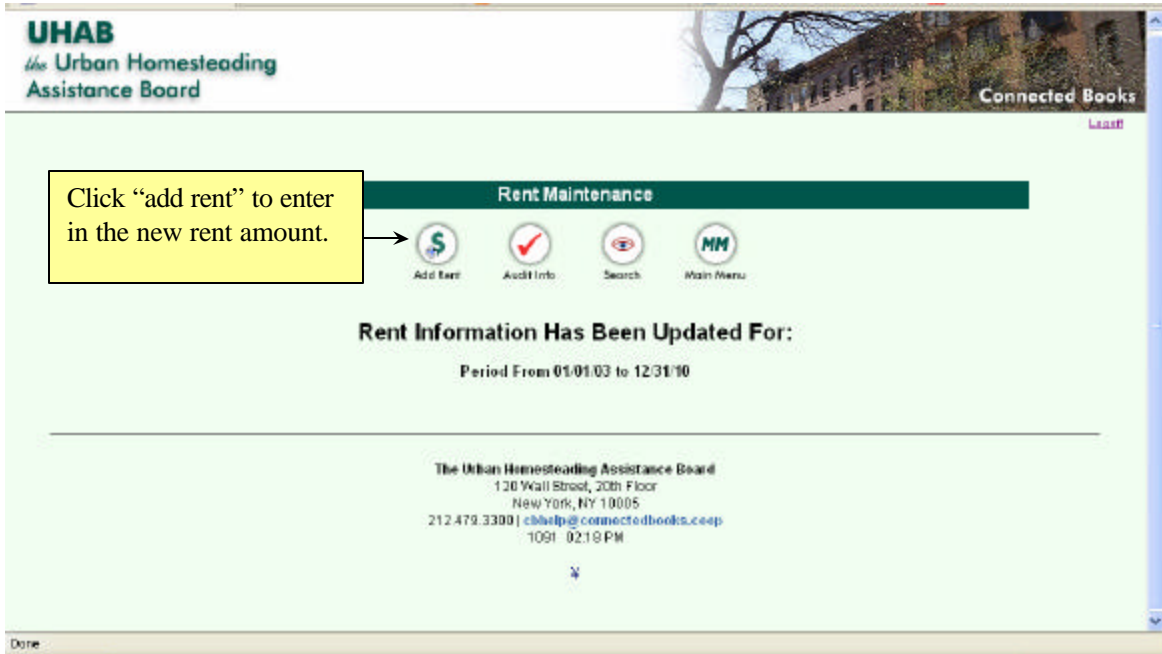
UHAB
the Urban Homesteading Assistance Board

Connected Books

Logoff

Click "add rent" to enter in the new rent amount.

Rent Maintenance

$
Add Rent

Audit Info

Search

MM
Main Menu

Rent Information Has Been Updated For:

Period From 01/01/03 to 12/31/10

The Urban Homesteading Assistance Board
120 Wall Street, 20th Floor
New York, NY 10005
212.479.3300 | cbhelp@connectedbooks.coop
1091 02:18 PM

¥

Done